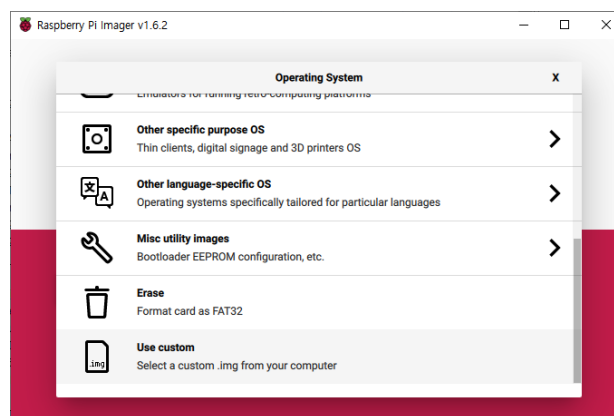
Raspberry Pi Imager v1.6.2

Operating System

X

Emulators for running retro-computing platforms

Other specific purpose OS
Thin clients, digital signage and 3D printers OS

Other language-specific OS
Operating systems specifically tailored for particular languages

Misc utility images
Bootloader EEPROM configuration, etc.

Erase
Format card as FAT32

.img

Use custom
Select a custom .img from your computer